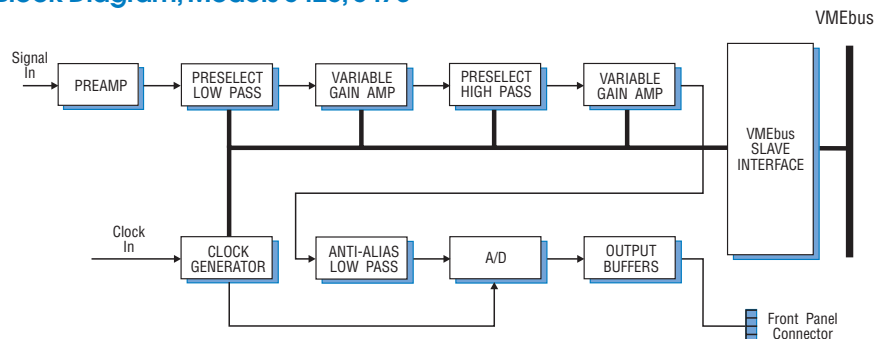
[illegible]lock Diagram, Models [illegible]

VMEbus

Signal In

PREAMP

PRESELECT LOW PASS

VARIABLE GAIN AMP

PRESELECT HIGH PASS

VARIABLE GAIN AMP

VMEbus SLAVE INTERFACE

Clock In

CLOCK GENERATOR

ANTI-ALIAS LOW PASS

A/D

OUTPUT BUFFERS

Front Panel Connector